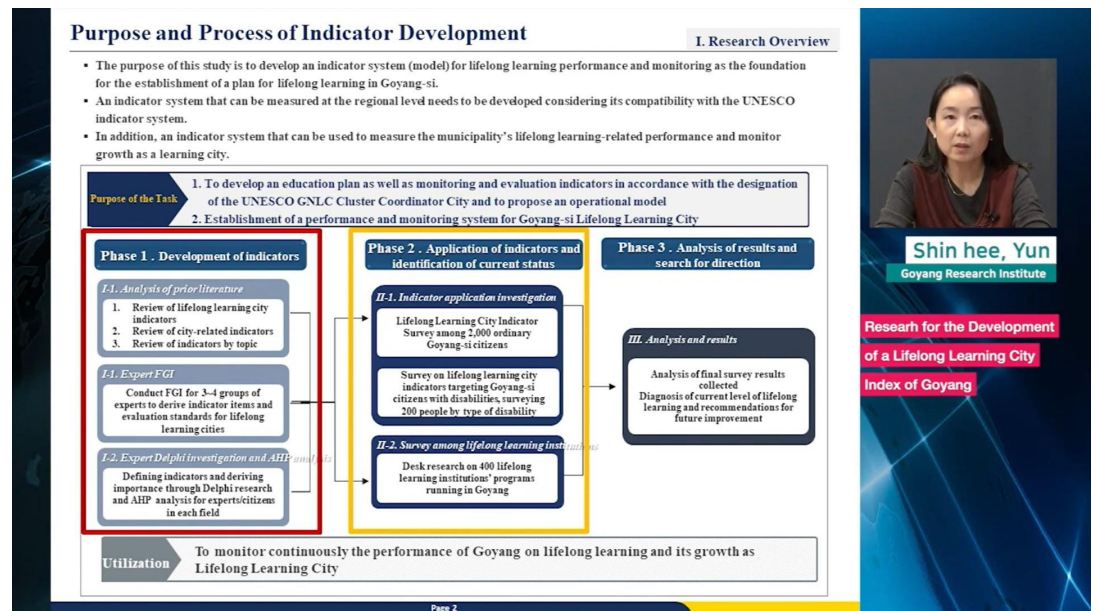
Purpose and Process of Indicator Development

I. Research Overview

▪ The purpose of this study is to develop an indicator system (model) for lifelong learning performance and monitoring as the foundation for the establishment of a plan for lifelong learning in Goyang-si.
▪ An indicator system that can be measured at the regional level needs to be developed considering its compatibility with the UNESCO indicator system.
▪ In addition, an indicator system that can be used to measure the municipality's lifelong learning-related performance and monitor growth as a learning city.

Purpose of the Task

1. To develop an education plan as well as monitoring and evaluation indicators in accordance with the designation of the UNESCO GNLC Cluster Coordinator City and to propose an operational model
2. Establishment of a performance and monitoring system for Goyang-si Lifelong Learning City

Phase 1 . Development of indicators

I-1. Analysis of prior literature
1. Review of lifelong learning city indicators
2. Review of city-related indicators
3. Review of indicators by topic

I-1. Expert FGI
Conduct FGI for 3-4 groups of experts to derive indicator items and evaluation standards for lifelong learning cities

I-2. Expert Delphi investigation and AHP analysis
Defining indicators and deriving importance through Delphi research and AHP analysis for experts/citizens in each field

Phase 2 . Application of indicators and identification of current status

II-1. Indicator application investigation
Lifelong Learning City Indicator Survey among 2,000 ordinary Goyang-si citizens
Survey on lifelong learning city indicators targeting Goyang-si citizens with disabilities, surveying 200 people by type of disability

II-2. Survey among lifelong learning institutions
Desk research on 400 lifelong learning institutions' programs running in Goyang

Phase 3 . Analysis of results and search for direction

III. Analysis and results
Analysis of final survey results collected
Diagnosis of current level of lifelong learning and recommendations for future improvement

Utilization
To monitor continuously the performance of Goyang on lifelong learning and its growth as Lifelong Learning City

Page 2

Shin hee, Yun
Goyang Research Institute

Researh for the Development of a Lifelong Learning City Index of Goyang